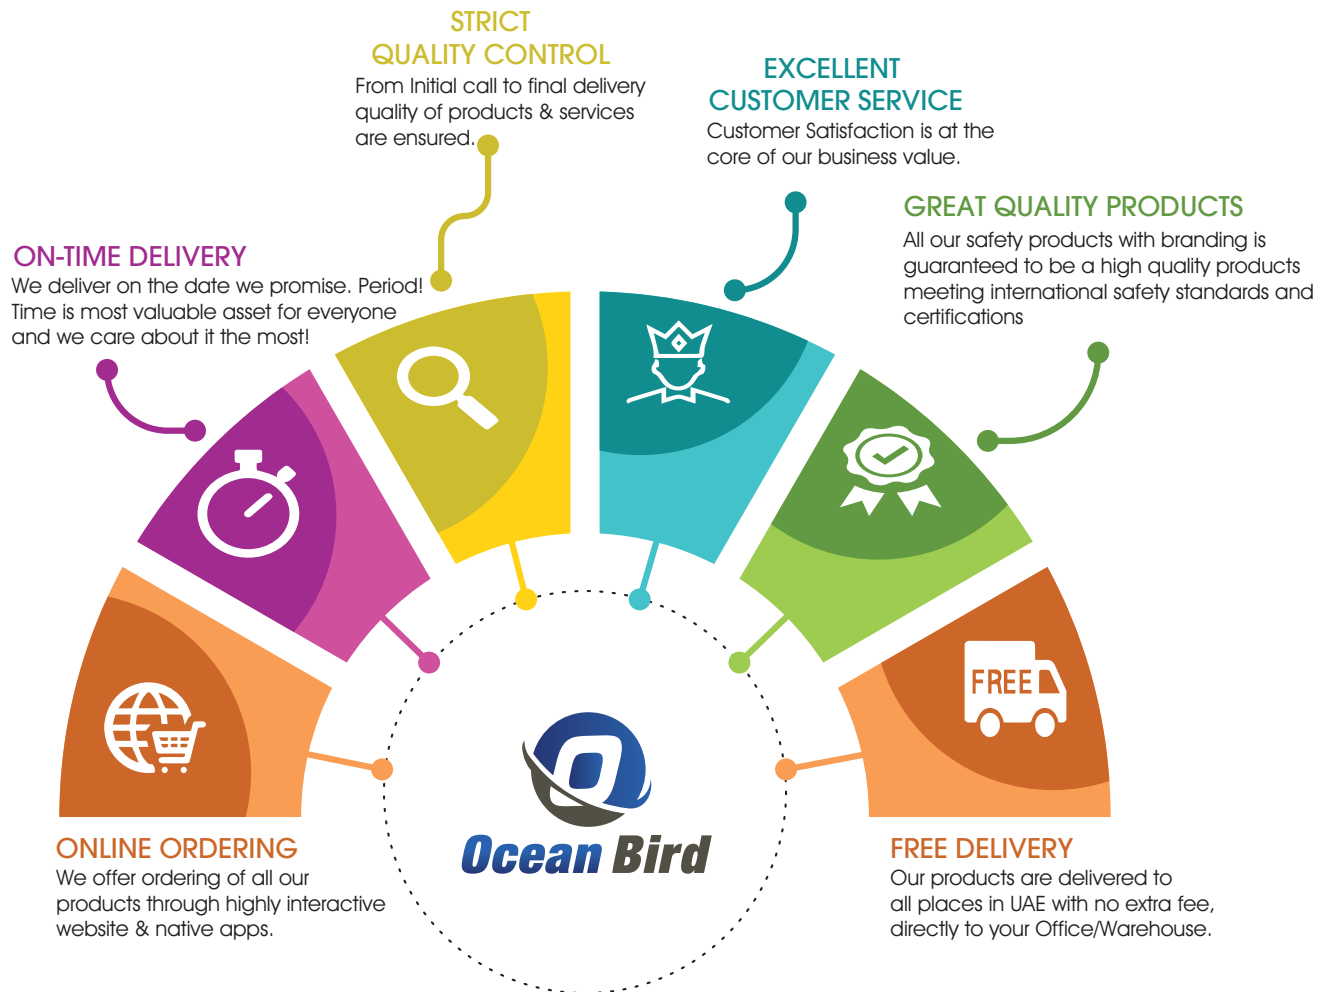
STRICT
QUALITY CONTROL
From Initial call to final delivery quality of products & services are ensured.

EXCELLENT
CUSTOMER SERVICE
Customer Satisfaction is at the core of our business value.

ON-TIME DELIVERY
We deliver on the date we promise. Period! Time is most valuable asset for everyone and we care about it the most!

GREAT QUALITY PRODUCTS
All our safety products with branding is guaranteed to be a high quality products meeting international safety standards and certifications

FREE

Ocean Bird

ONLINE ORDERING
We offer ordering of all our products through highly interactive website & native apps.

FREE DELIVERY
Our products are delivered to all places in UAE with no extra fee, directly to your Office/Warehouse.